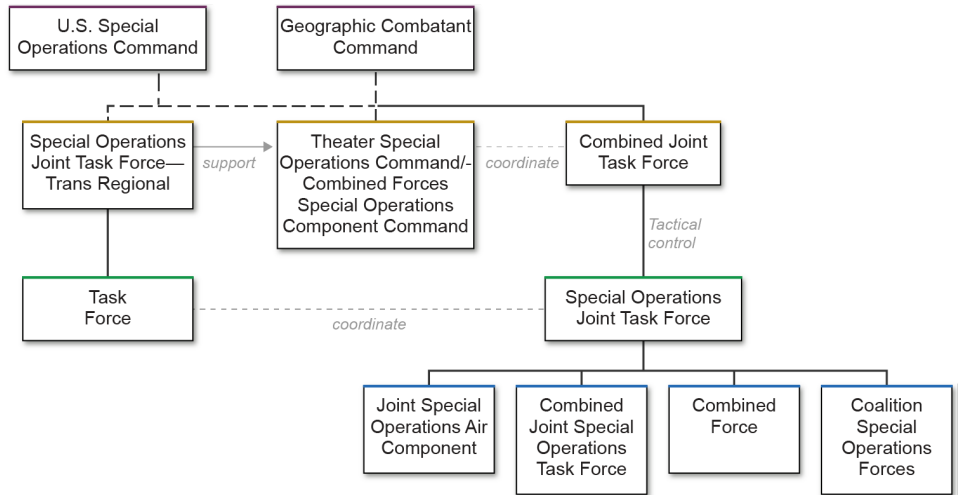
U.S. Special Operations Command

Geographic Combatant Command

Special Operations Joint Task Force—Trans Regional

support

Theater Special Operations Command/-Combined Forces Special Operations Component Command

coordinate

Combined Joint Task Force

Tactical control

Task Force

coordinate

Special Operations Joint Task Force

Joint Special Operations Air Component

Combined Joint Special Operations Task Force

Combined Force

Coalition Special Operations Forces